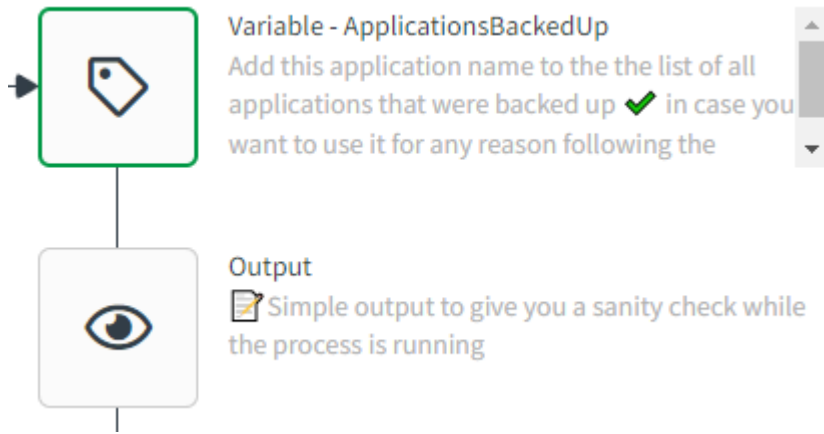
Variable - ApplicationsBackedUp
Add this application name to the the list of all applications that were backed up ✔ in case you want to use it for any reason following the

Output
📝Simple output to give you a sanity check while the process is running